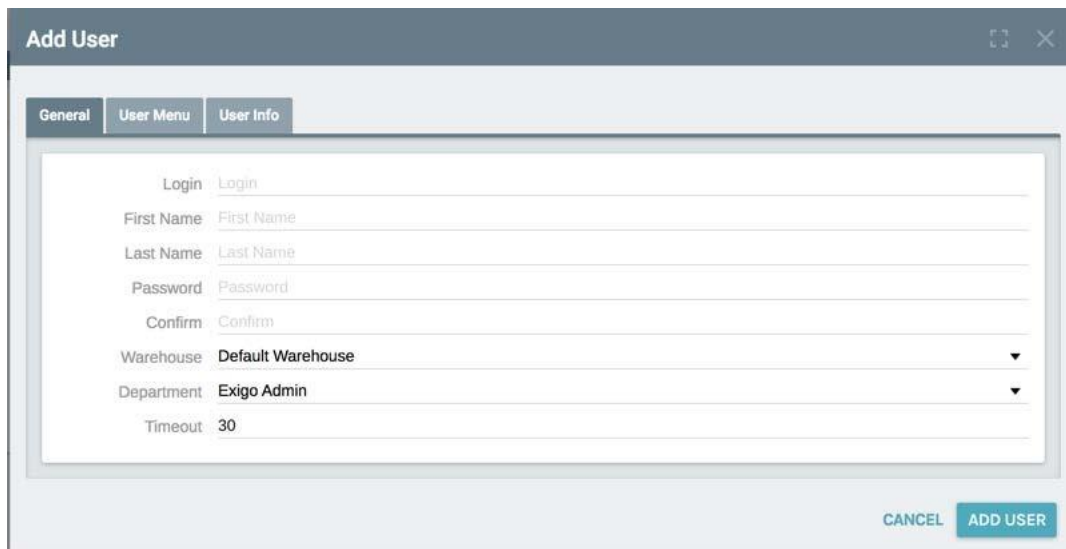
Add User

General | User Menu | User Info

Login Login

First Name First Name

Last Name Last Name

Password Password

Confirm Confirm

Warehouse Default Warehouse

Department Exigo Admin

Timeout 30

CANCEL ADD USER